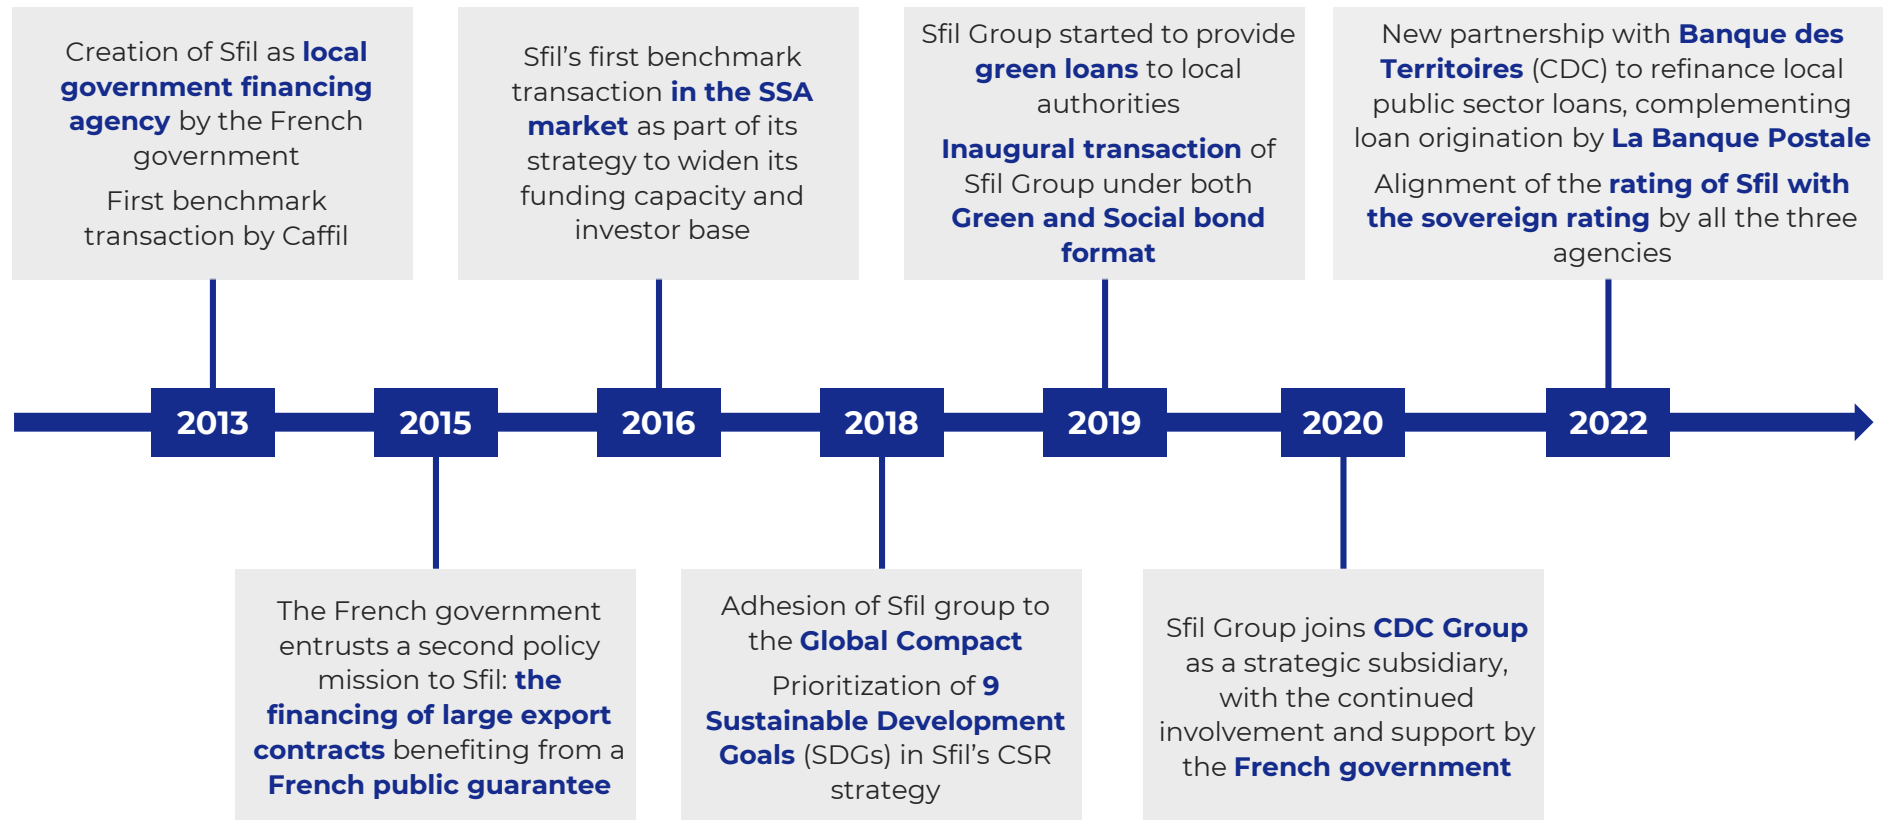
Creation of Sfil as local government financing agency by the French government

First benchmark transaction by Caffil

Sfil's first benchmark transaction in the SSA market as part of its strategy to widen its funding capacity and investor base

Sfil Group started to provide green loans to local authorities

Inaugural transaction of Sfil Group under both Green and Social bond format

New partnership with Banque des Territoires (CDC) to refinance local public sector loans, complementing loan origination by La Banque Postale

Alignment of the rating of Sfil with the sovereign rating by all the three agencies

2013

2015

2016

2018

2019

2020

2022

The French government entrusts a second policy mission to Sfil: the financing of large export contracts benefiting from a French public guarantee

Adhesion of Sfil group to the Global Compact

Prioritization of 9 Sustainable Development Goals (SDGs) in Sfil's CSR strategy

Sfil Group joins CDC Group as a strategic subsidiary, with the continued involvement and support by the French government